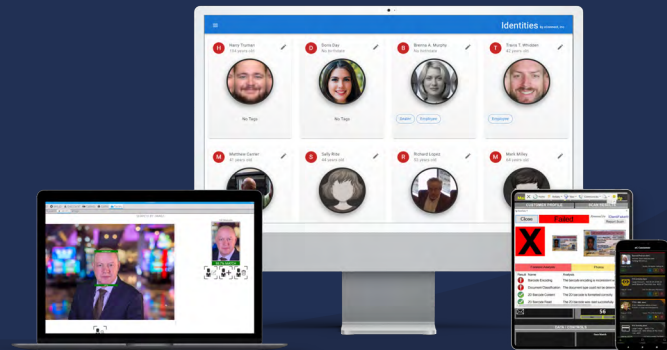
Identities

H Hans Truman 34 years old
No Tags

D Doris Day No birthdate
No Tags

B Brenna A. Murphy No birthdate
Guest Employee

T Travis T. Whitaker 42 years old
Employee

M Matthew Carter 41 years old

S Sally Ride 56 years old

R Richard Lopez 51 years old

M Mark Miley 48 years old

Close Failed

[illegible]